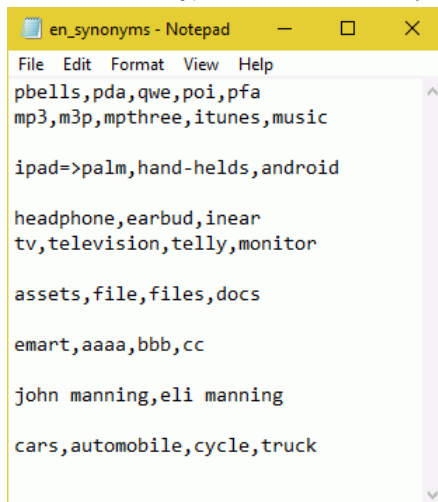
en_synonyms - Notepad
File Edit Format View Help
pbells,pda,qwe,poi,pfa
mp3,m3p,mpthree,itunes,music

ipad=>palm,hand-helds,android

headphone,earbud,inear
tv,television,telly,monitor

assets,file,files,docs

emart,aaaa,bbb,cc

john manning,eli manning

cars,automobile,cycle,truck